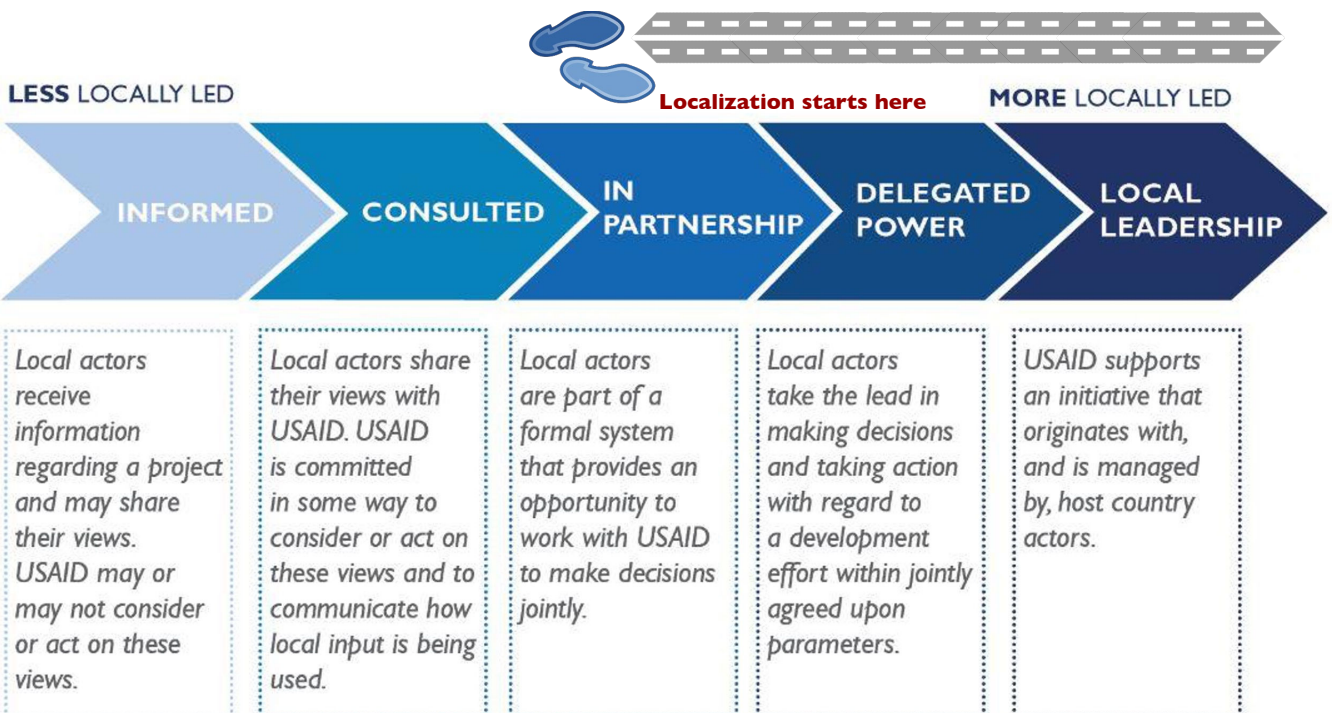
LESS LOCALLY LED

Localization starts here

MORE LOCALLY LED

INFORMED

CONSULTED

IN PARTNERSHIP

DELEGATED POWER

LOCAL LEADERSHIP

Local actors receive information regarding a project and may share their views. USAID may or may not consider or act on these views.

Local actors share their views with USAID. USAID is committed in some way to consider or act on these views and to communicate how local input is being used.

Local actors are part of a formal system that provides an opportunity to work with USAID to make decisions jointly.

Local actors take the lead in making decisions and taking action with regard to a development effort within jointly agreed upon parameters.

USAID supports an initiative that originates with, and is managed by, host country actors.